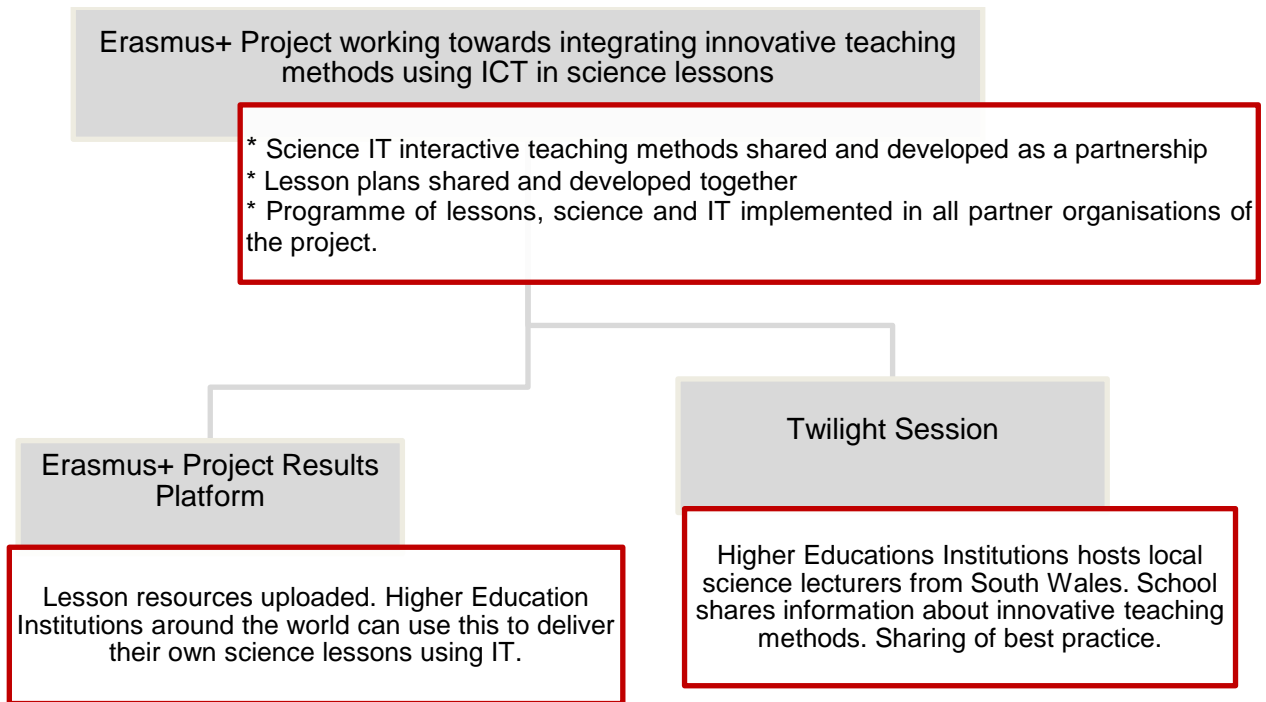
Erasmus+ Project working towards integrating innovative teaching methods using ICT in science lessons

* Science IT interactive teaching methods shared and developed as a partnership
* Lesson plans shared and developed together
* Programme of lessons, science and IT implemented in all partner organisations of the project.

Erasmus+ Project Results Platform

Lesson resources uploaded. Higher Education Institutions around the world can use this to deliver their own science lessons using IT.

Twilight Session

Higher Educations Institutions hosts local science lecturers from South Wales. School shares information about innovative teaching methods. Sharing of best practice.